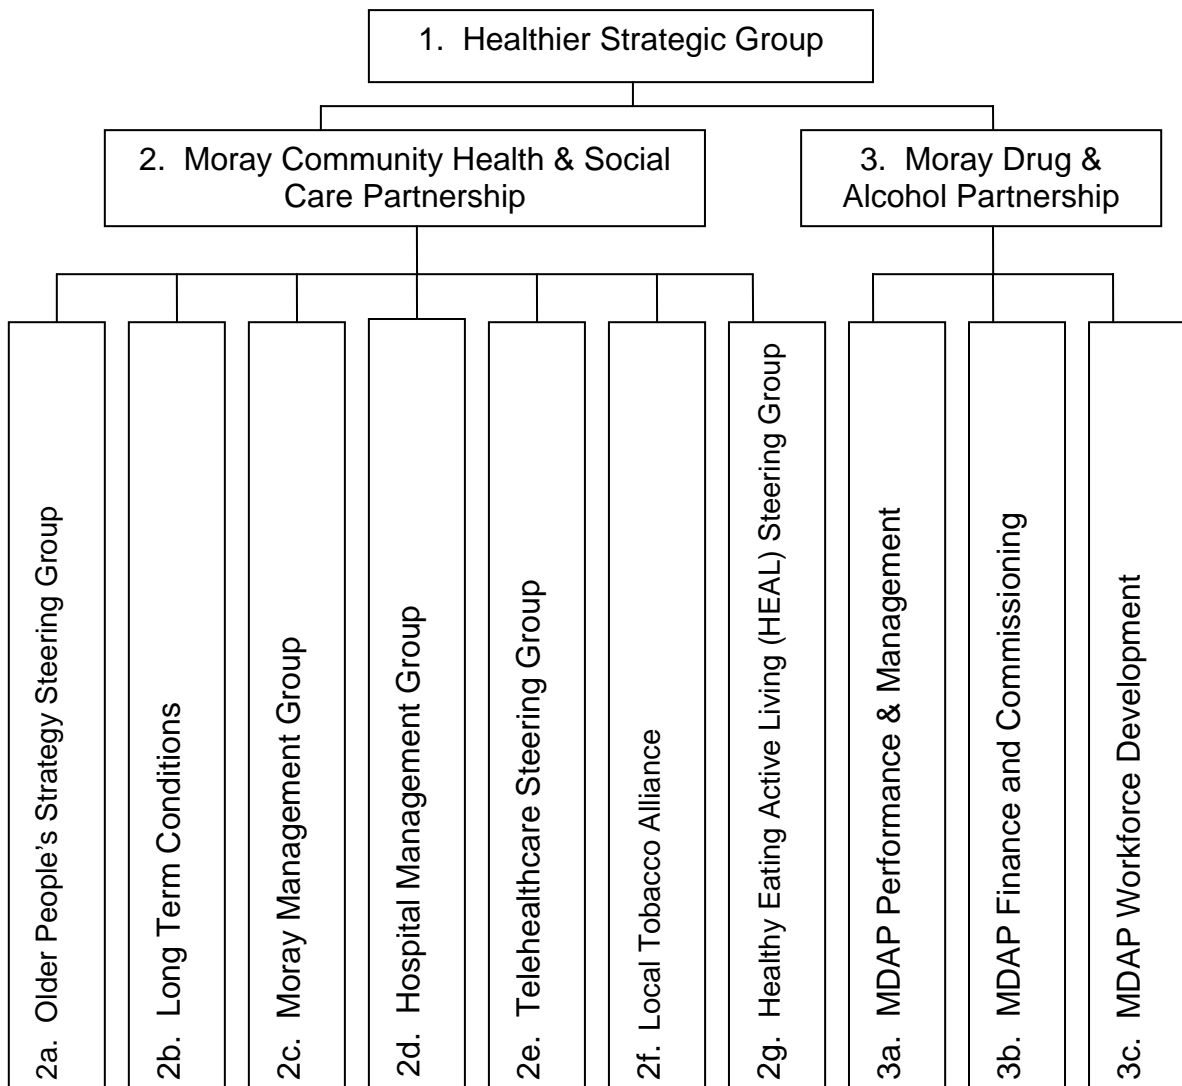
1. Healthier Strategic Group

2. Moray Community Health & Social Care Partnership

3. Moray Drug & Alcohol Partnership

2a. Older People's Strategy Steering Group

2b. Long Term Conditions

2c. Moray Management Group

2d. Hospital Management Group

2e. Telehealthcare Steering Group

2f. Local Tobacco Alliance

2g. Healthy Eating Active Living (HEAL) Steering Group

3a. MDAP Performance & Management

3b. MDAP Finance and Commissioning

3c. MDAP Workforce Development